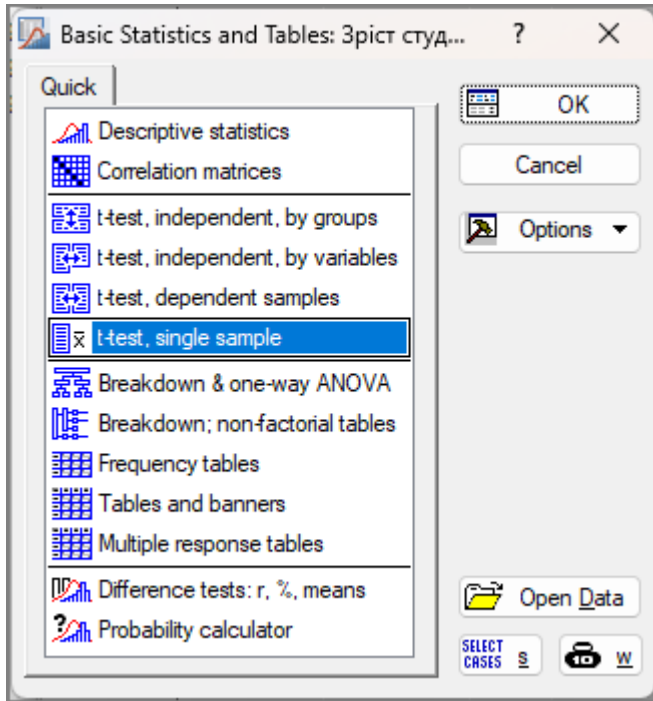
Basic Statistics and Tables: Зріст студ...
?
Quick
Descriptive statistics
Correlation matrices
t-test, independent, by groups
t-test, independent, by variables
t-test, dependent samples
t-test, single sample
Breakdown & one-way ANOVA
Breakdown; non-factorial tables
Frequency tables
Tables and banners
Multiple response tables
Difference tests: r, %, means
Probability calculator
OK
Cancel
Options
Open Data
SELECT CASES S
W